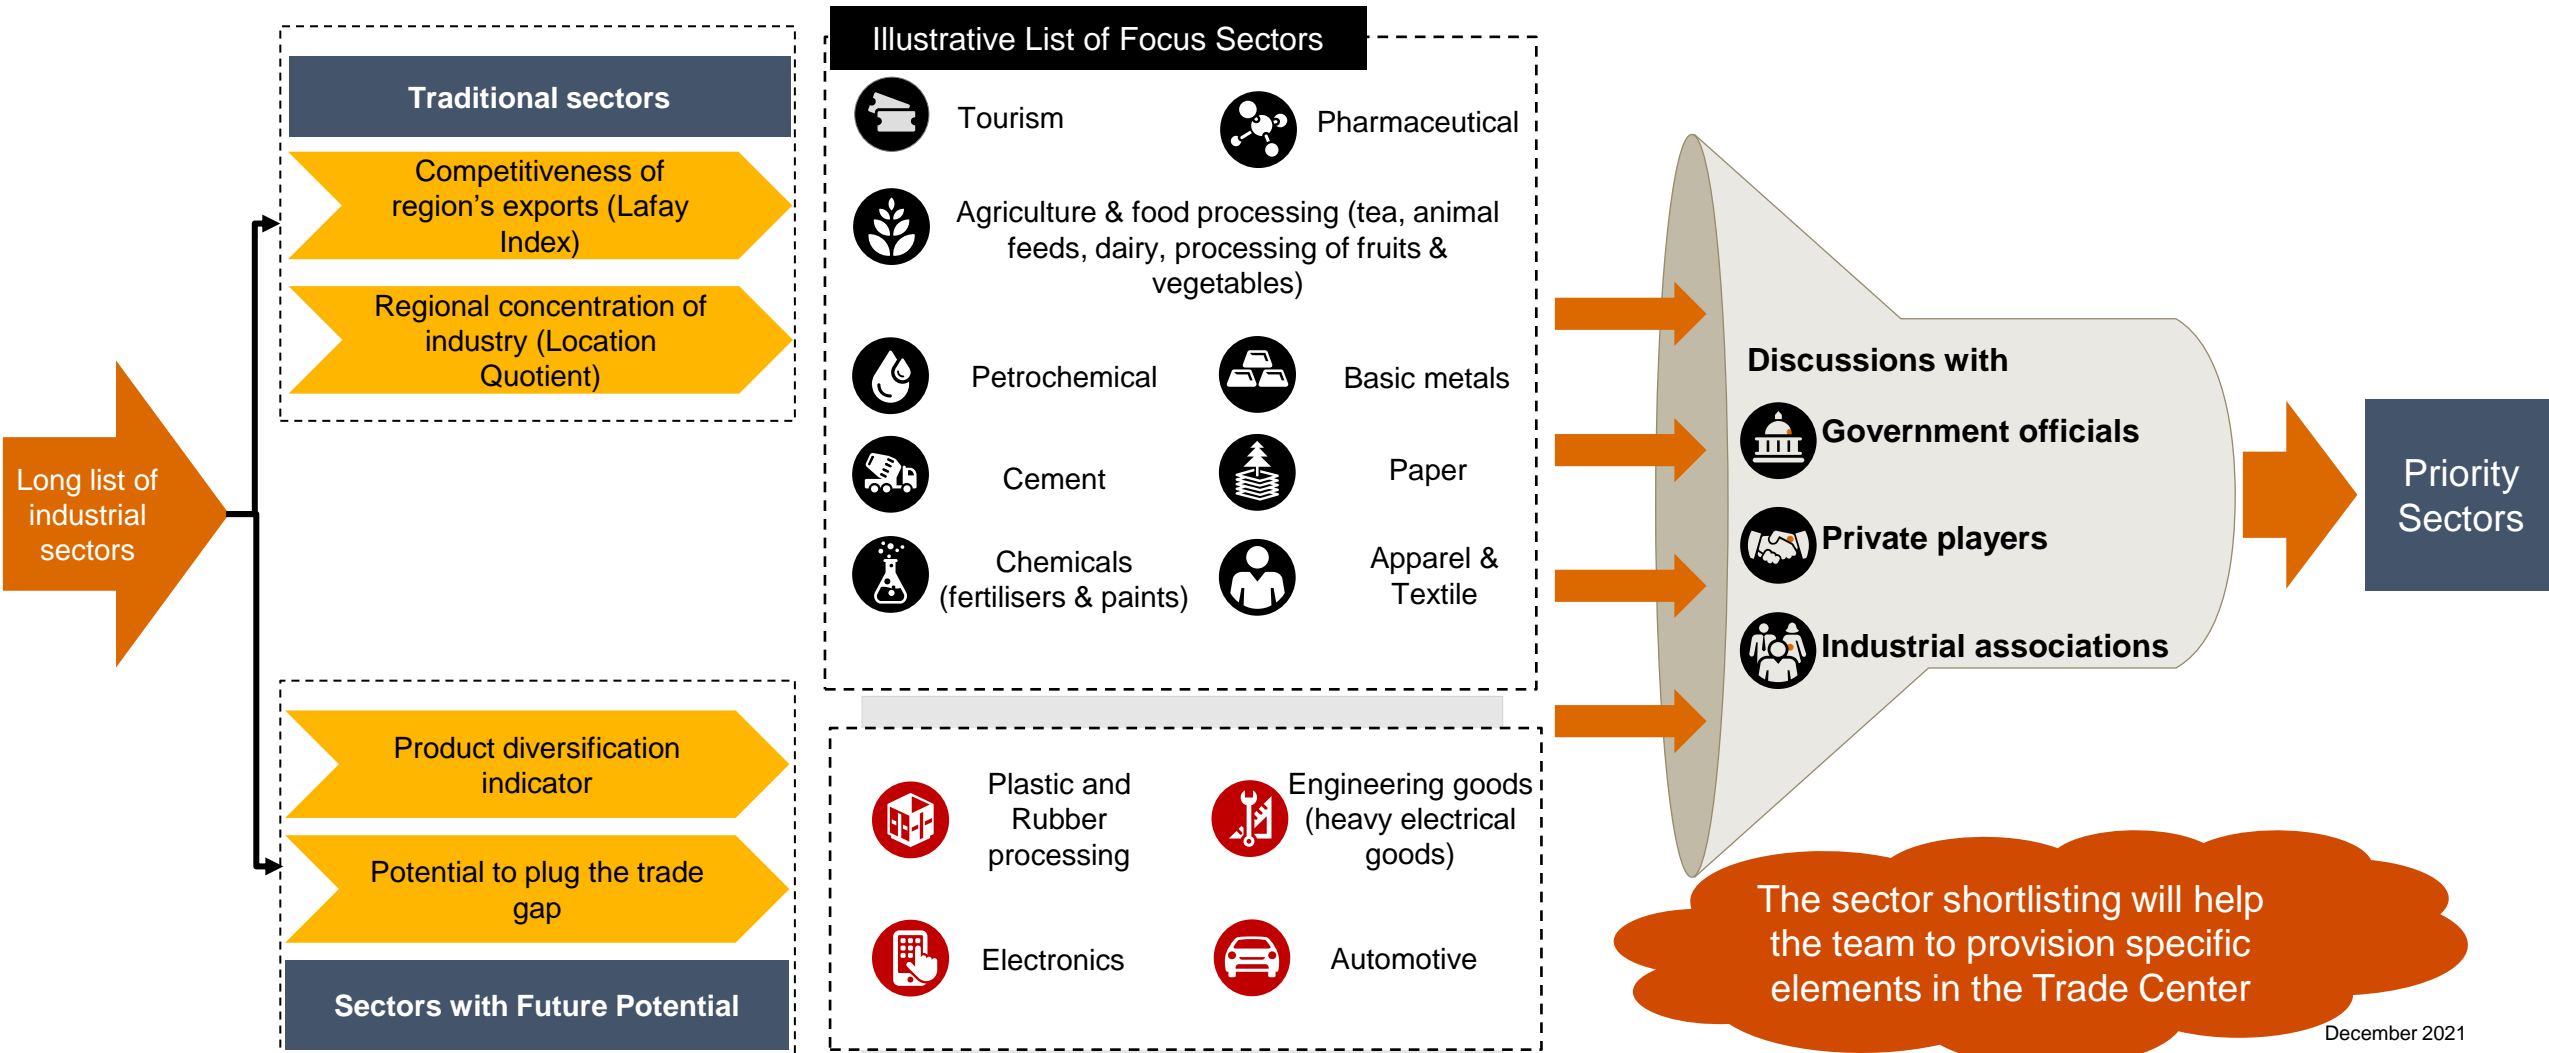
Long list of industrial sectors

Traditional sectors

Competitiveness of region's exports (Lafay Index)

Regional concentration of industry (Location Quotient)

Product diversification indicator

Potential to plug the trade gap

Sectors with Future Potential

Illustrative List of Focus Sectors

Tourism

Pharmaceutical

Agriculture & food processing (tea, animal feeds, dairy, processing of fruits & vegetables)

Petrochemical

Basic metals

Cement

Paper

Chemicals (fertilisers & paints)

Apparel & Textile

Plastic and Rubber processing

Engineering goods (heavy electrical goods)

Electronics

Automotive

Discussions with

Government officials

Private players

Industrial associations

Priority Sectors

The sector shortlisting will help the team to provision specific elements in the Trade Center

December 2021